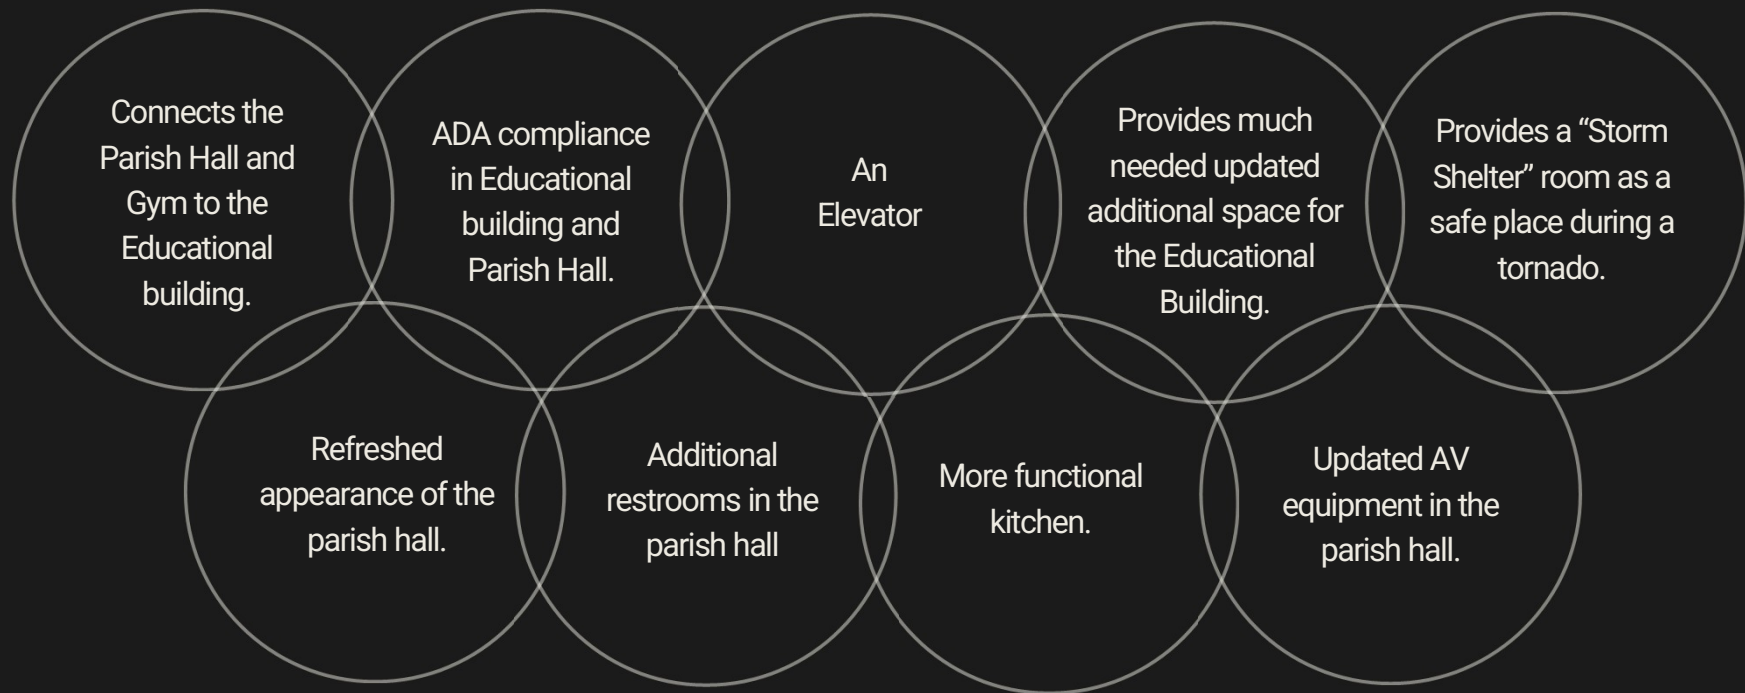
Connects the Parish Hall and Gym to the Educational building.

ADA compliance in Educational building and Parish Hall.

An Elevator

Provides much needed updated additional space for the Educational Building.

Provides a “Storm Shelter” room as a safe place during a tornado.

Refreshed appearance of the parish hall.

Additional restrooms in the parish hall

More functional kitchen.

Updated AV equipment in the parish hall.